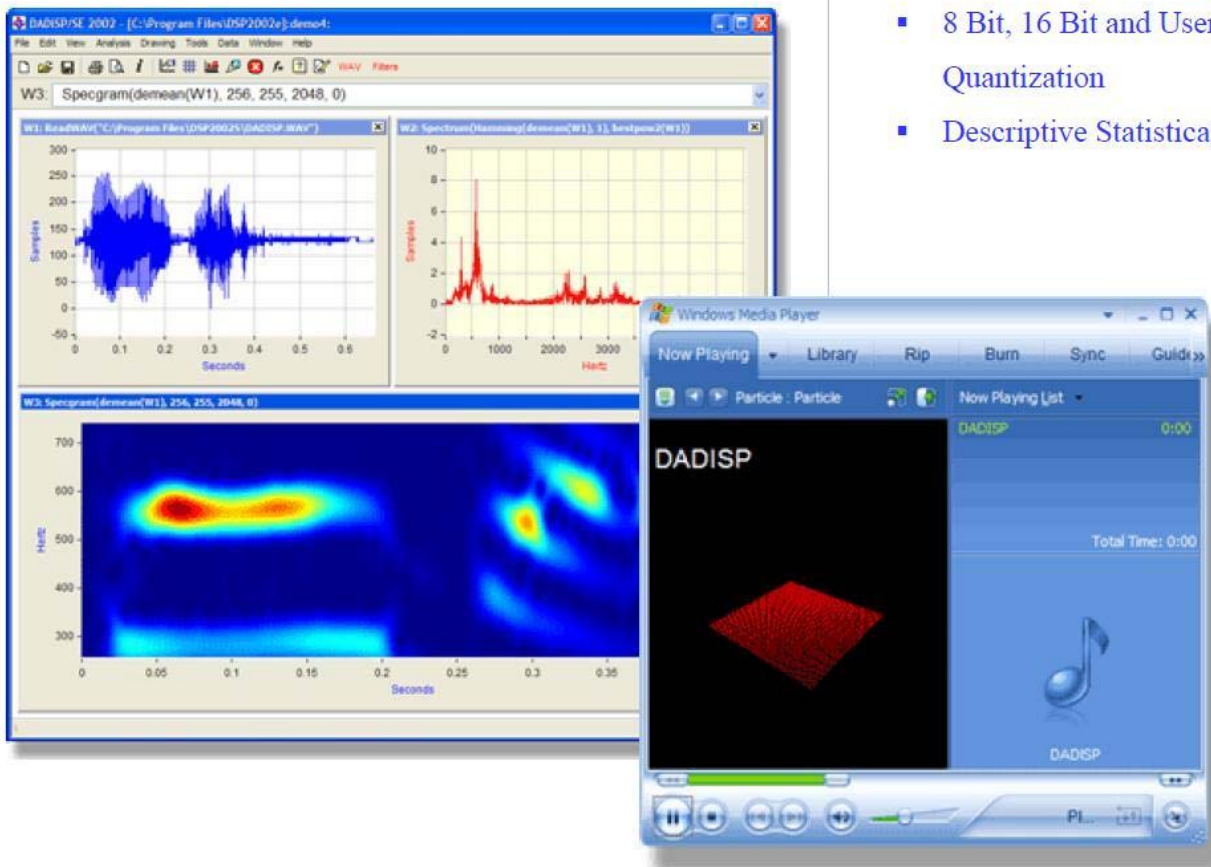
DADISP/SE 2002 - [C:\Program Files\DSP2002e]:demo4:

File Edit View Analysis Drawing Tools Data Window Help

WAV Filters

W3: Specgram(demean(W1), 256, 255, 2048, 0)

W1: ReadWAV("C:/Program Files/DSP2002S/DADISP.WAV")

300
250
200
150
100
50
0
-50
0 0.1 0.2 0.3 0.4 0.5 0.6
Seconds
Samples

W2: Spectrum(Hamming(demean(W1), 1), bestpow2(W1))

10
8
6
4
2
0
-2
0 1000 2000 3000
Hertz
Samples

W3: Specgram(demean(W1), 256, 255, 2048, 0)

700
600
500
400
300
0 0.05 0.1 0.15 0.2 0.25 0.3 0.35
Seconds
Hertz

Windows Media Player

Now Playing Library Rip Burn Sync Guide

Particle : Particle

Now Playing List

DADISP 0:00

DADISP

Total Time: 0:00

DADISP

Pl...

▪ 8 Bit, 16 Bit and User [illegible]

Quantization

▪ Descriptive Statistica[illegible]